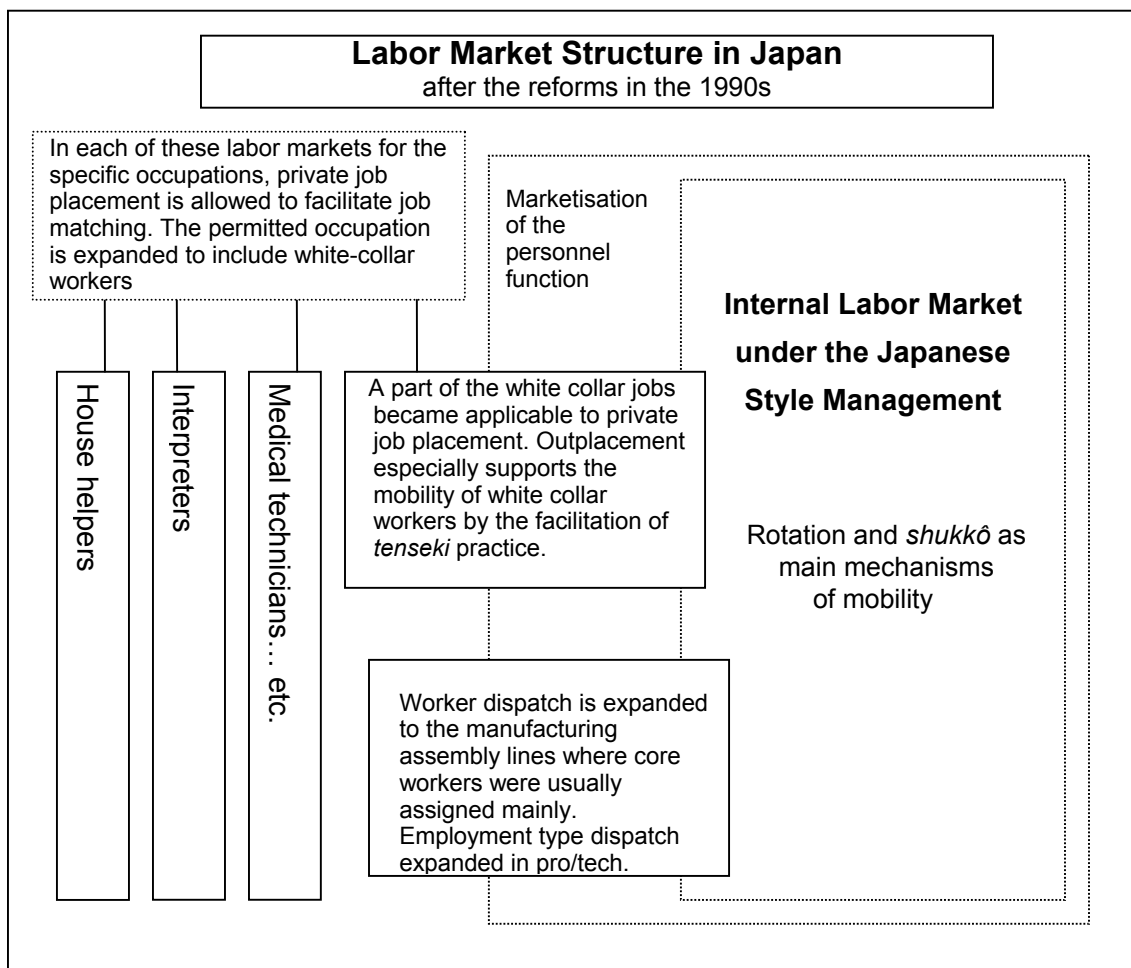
**Labor Market Structure in Japan**
after the reforms in the 1990s

In each of these labor markets for the specific occupations, private job placement is allowed to facilitate job matching. The permitted occupation is expanded to include white-collar workers

House helpers

Interpreters

Medical technicians… etc.

Marketisation of the personnel function

**Internal Labor Market under the Japanese Style Management**

A part of the white collar jobs became applicable to private job placement. Outplacement especially supports the mobility of white collar workers by the facilitation of *tenseki* practice.

Rotation and *shukkô* as main mechanisms of mobility

Worker dispatch is expanded to the manufacturing assembly lines where core workers were usually assigned mainly. Employment type dispatch expanded in pro/tech.